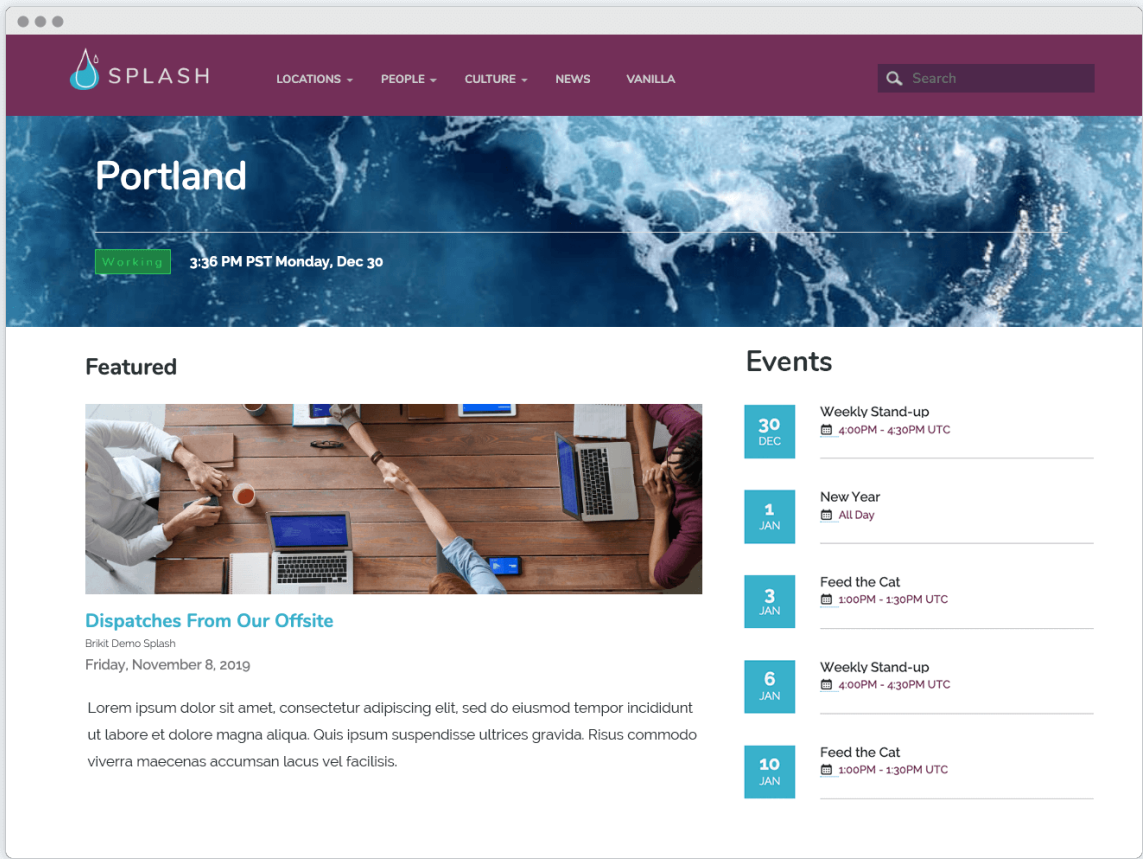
SPLASH

LOCATIONS PEOPLE CULTURE NEWS VANILLA

Search

Portland

Working 3:36 PM PST Monday, Dec 30

Featured

Dispatches From Our Offsite

Brikit Demo Splash

Friday, November 8, 2019

Lorem ipsum dolor sit amet, consectetur adipiscing elit, sed do eiusmod tempor incididunt ut labore et dolore magna aliqua. Quis ipsum suspendisse ultrices gravida. Risus commodo viverra maecenas accumsan lacus vel facilisis.

Events

30 DEC Weekly Stand-up 4:00PM - 4:30PM UTC

1 JAN New Year All Day

3 JAN Feed the Cat 1:00PM - 1:30PM UTC

6 JAN Weekly Stand-up 4:00PM - 4:30PM UTC

10 JAN Feed the Cat 1:00PM - 1:30PM UTC